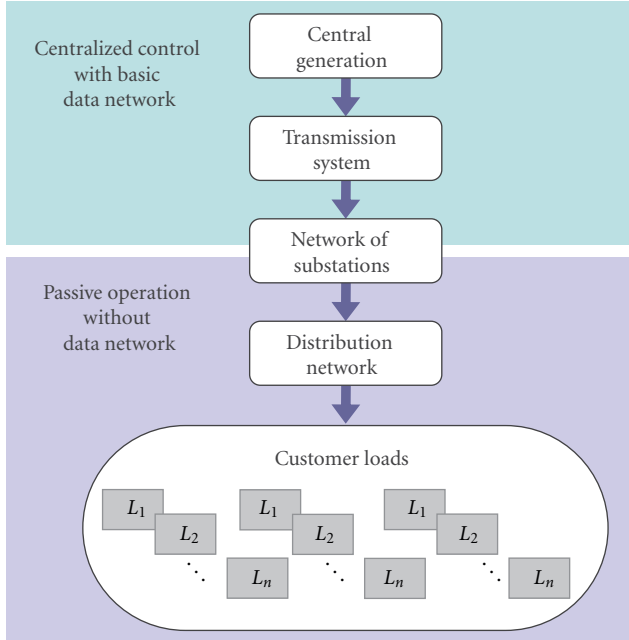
Centralized control with basic data network

Central generation

Transmission system

Network of substations

Passive operation without data network

Distribution network

Customer loads

$L_1$

$L_2$

$\ddots$

$L_n$

$L_1$

$L_2$

$\ddots$

$L_n$

$L_1$

$L_2$

$\ddots$

$L_n$